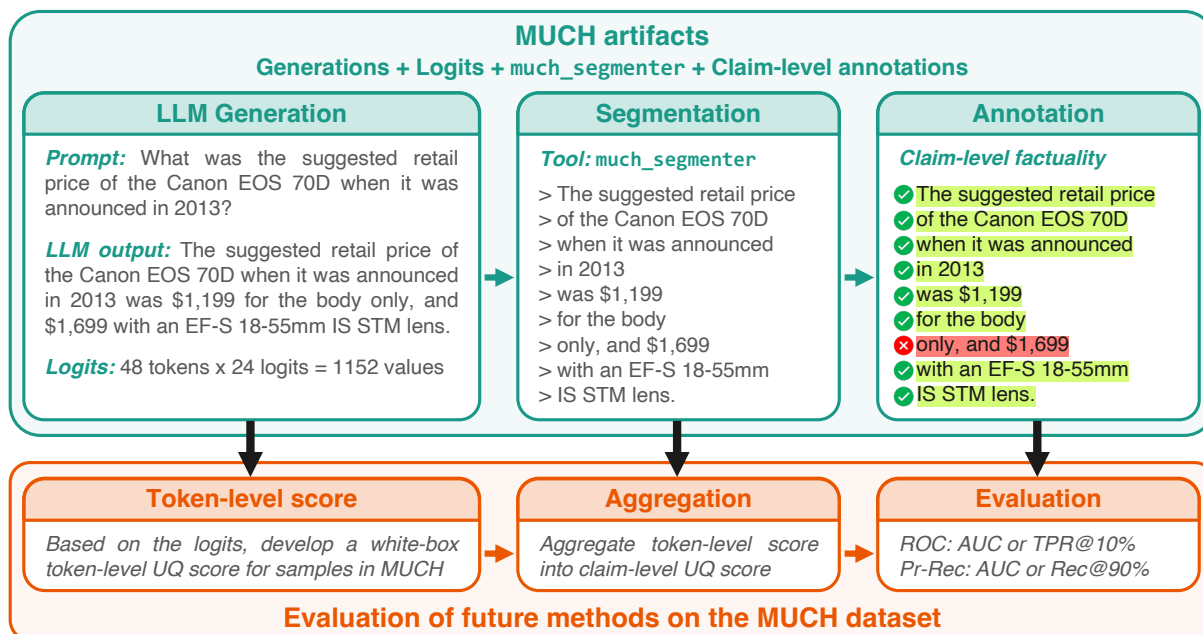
MUCH artifacts

Generations + Logits + much_segmenter + Claim-level annotations

LLM Generation

Prompt: What was the suggested retail price of the Canon EOS 70D when it was announced in 2013?

LLM output: The suggested retail price of the Canon EOS 70D when it was announced in 2013 was $1,199 for the body only, and $1,699 with an EF-S 18-55mm IS STM lens.

Logits: 48 tokens x 24 logits = 1152 values

Segmentation

Tool: much_segmenter

> The suggested retail price
> of the Canon EOS 70D
> when it was announced
> in 2013
> was $1,199
> for the body
> only, and $1,699
> with an EF-S 18-55mm
> IS STM lens.

Annotation

Claim-level factuality

The suggested retail price
of the Canon EOS 70D
when it was announced
in 2013
was $1,199
for the body
only, and $1,699
with an EF-S 18-55mm
IS STM lens.

Token-level score

Based on the logits, develop a white-box token-level UQ score for samples in MUCH

Aggregation

Aggregate token-level score into claim-level UQ score

Evaluation

ROC: AUC or TPR@10%
Pr-Rec: AUC or Rec@90%

Evaluation of future methods on the MUCH dataset